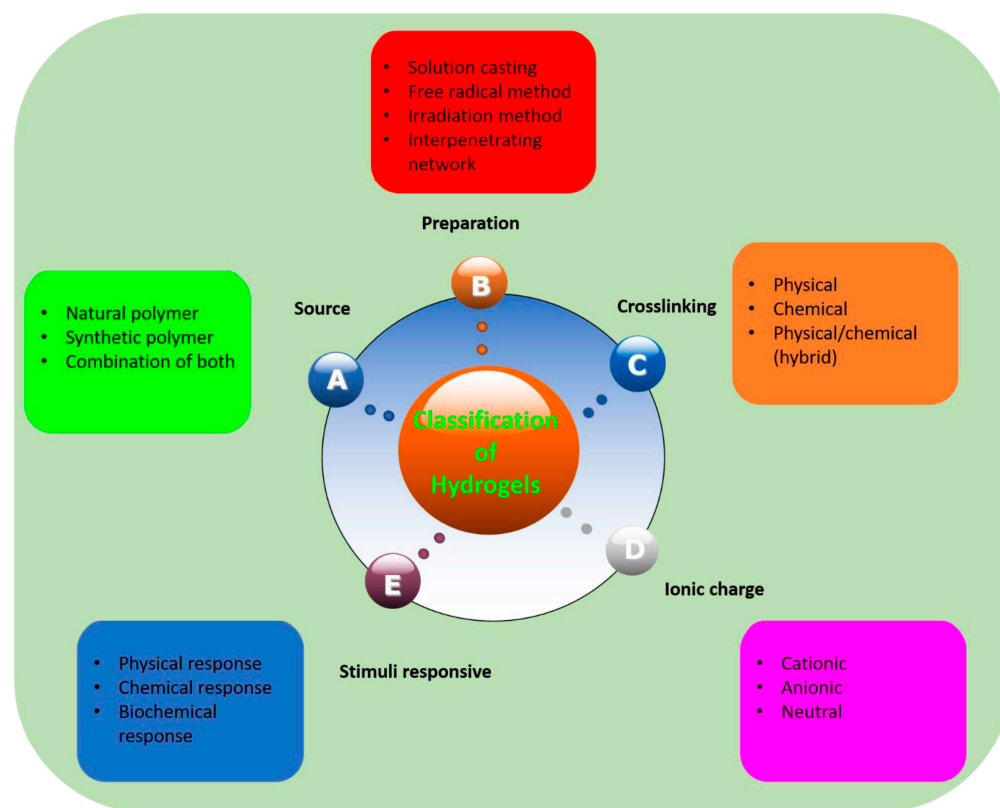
- Solution casting
- Free radical method
- Irradiation method
- Interpenetrating network

Preparation

- Natural polymer
- Synthetic polymer
- Combination of both

Source

B

Crosslinking

- Physical
- Chemical
- Physical/chemical (hybrid)

A

C

Classification of Hydrogels

D

E

Ionic charge

- Physical response
- Chemical response
- Biochemical response

Stimuli responsive

- Cationic
- Anionic
- Neutral